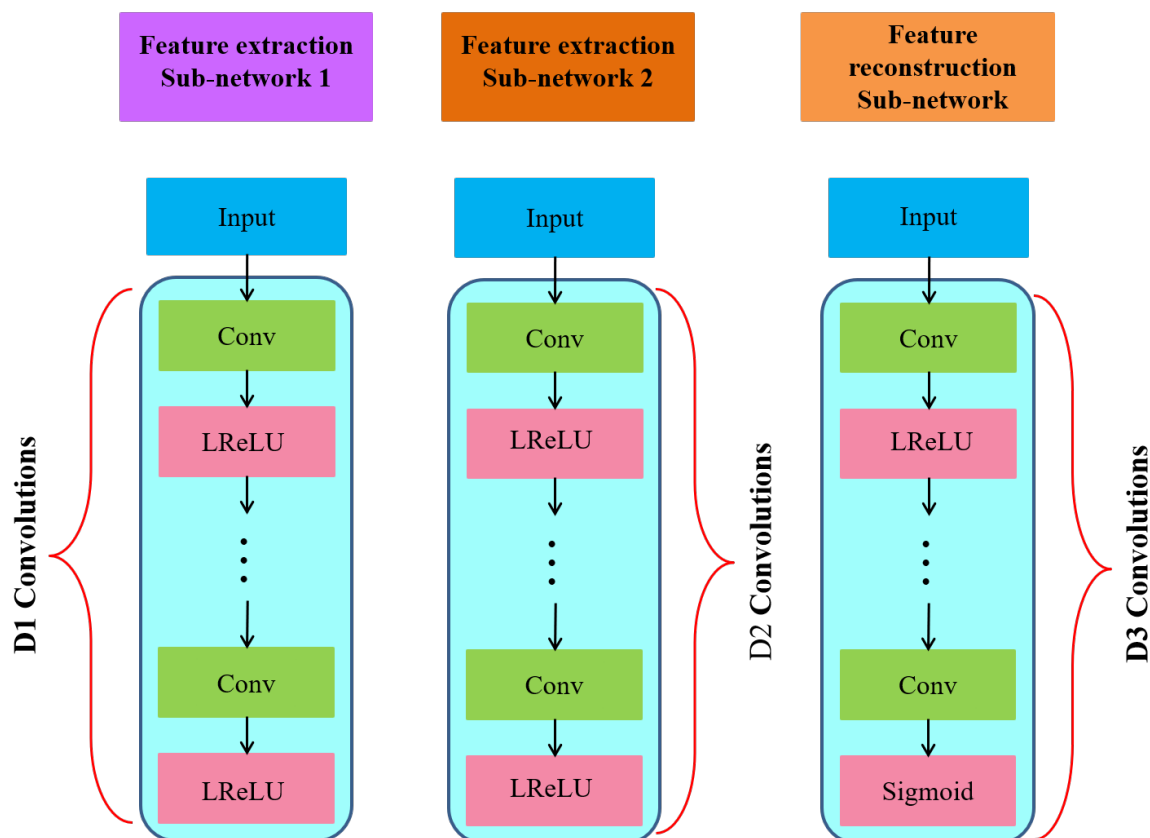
Feature extraction Sub-network 1

Feature extraction Sub-network 2

Feature reconstruction Sub-network

Input

Conv

LReLU

Conv

LReLU

D1 Convolutions

Input

Conv

LReLU

Conv

LReLU

D2 Convolutions

Input

Conv

LReLU

Conv

Sigmoid

D3 Convolutions